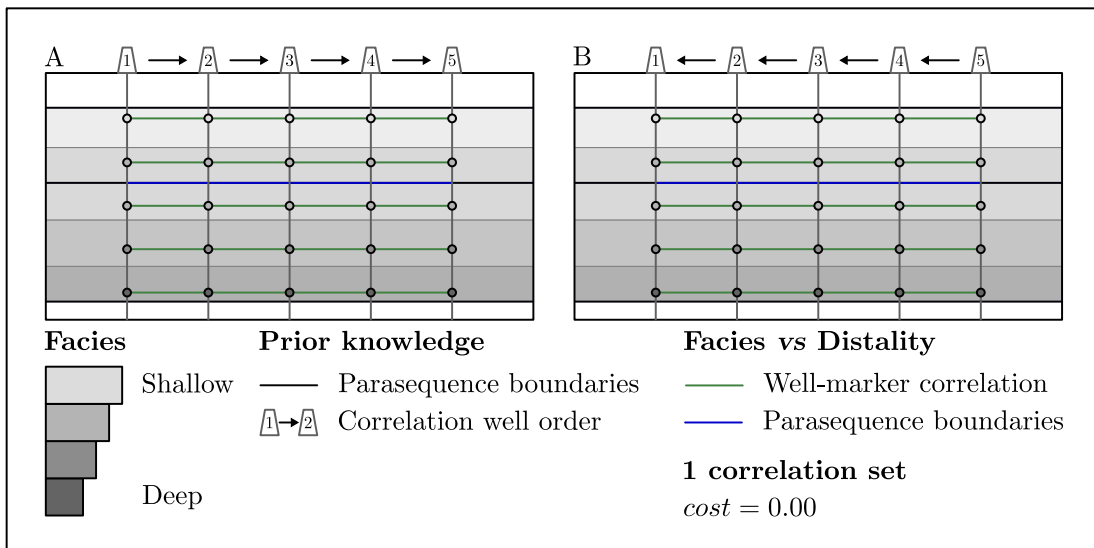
A
1 2 3 4 5

B
1 2 3 4 5

**Facies**
Shallow
Deep

**Prior knowledge**
Parasequence boundaries
1 → 2 Correlation well order

**Facies *vs* Distality**
Well-marker correlation
Parasequence boundaries

**1 correlation set**
$cost = 0.00$